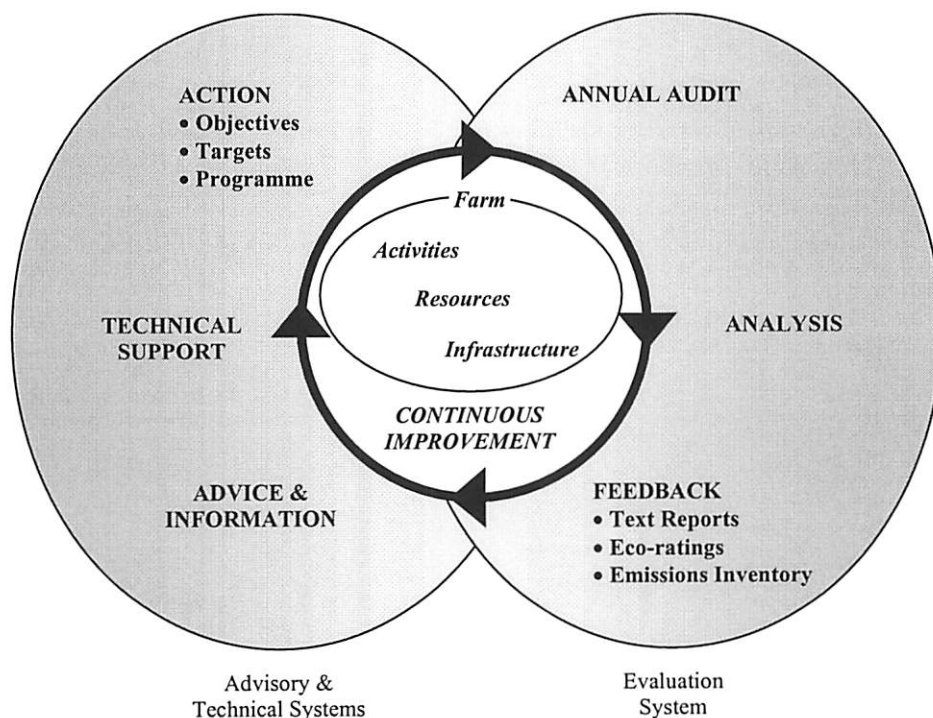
ACTION
• Objectives
• Targets
• Programme

ANNUAL AUDIT

Farm

Activities

Resources

Infrastructure

TECHNICAL SUPPORT

ANALYSIS

CONTINUOUS IMPROVEMENT

ADVICE & INFORMATION

FEEDBACK
• Text Reports
• Eco-ratings
• Emissions Inventory

Advisory & Technical Systems

Evaluation System